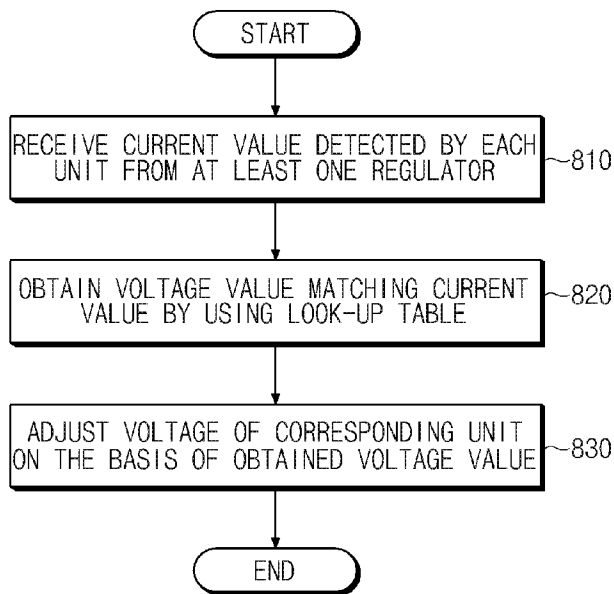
START

RECEIVE CURRENT VALUE DETECTED BY EACH UNIT FROM AT LEAST ONE REGULATOR

810

OBTAIN VOLTAGE VALUE MATCHING CURRENT VALUE BY USING LOOK-UP TABLE

820

ADJUST VOLTAGE OF CORRESPONDING UNIT ON THE BASIS OF OBTAINED VOLTAGE VALUE

830

END